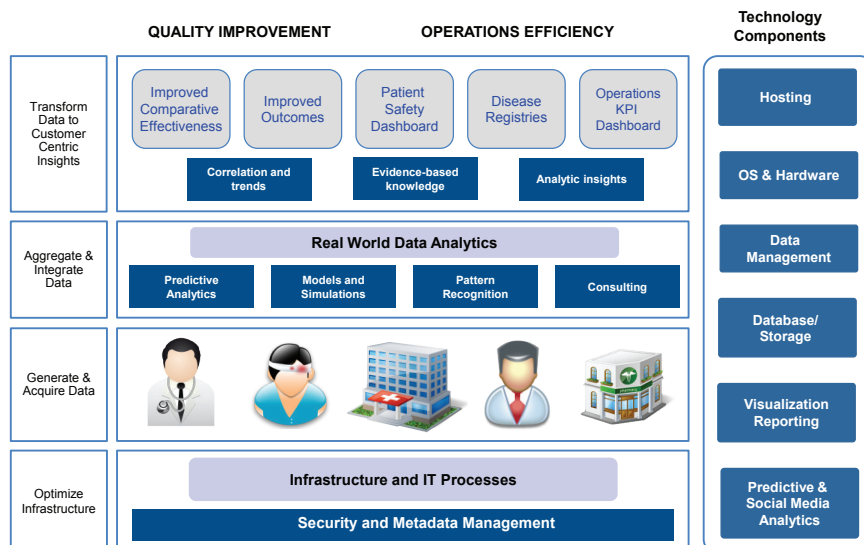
QUALITY IMPROVEMENT

OPERATIONS EFFICIENCY

Technology Components

Transform Data to Customer Centric Insights

Improved Comparative Effectiveness

Improved Outcomes

Patient Safety Dashboard

Disease Registries

Operations KPI Dashboard

Correlation and trends

Evidence-based knowledge

Analytic insights

Aggregate & Integrate Data

Real World Data Analytics

Predictive Analytics

Models and Simulations

Pattern Recognition

Consulting

Generate & Acquire Data

Optimize Infrastructure

Infrastructure and IT Processes

Security and Metadata Management

Hosting

OS & Hardware

Data Management

Database/ Storage

Visualization Reporting

Predictive & Social Media Analytics